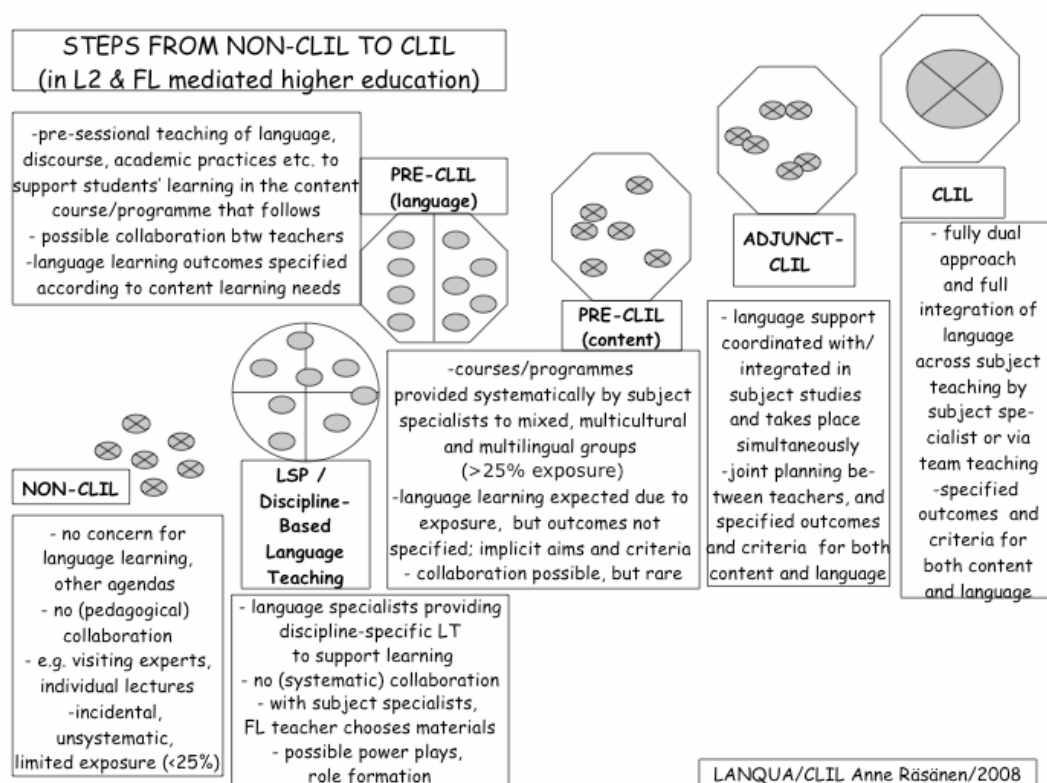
STEPS FROM NON-CLIL TO CLIL
(in L2 & FL mediated higher education)

-pre-sessional teaching of language, discourse, academic practices etc. to support students' learning in the content course/programme that follows
- possible collaboration btw teachers
-language learning outcomes specified according to content learning needs

PRE-CLIL (language)

PRE-CLIL (content)

ADJUNCT-CLIL

CLIL

- fully dual approach and full integration of language across subject teaching by subject specialist or via team teaching
-specified outcomes and criteria for both content and language

- language support coordinated with/ integrated in subject studies and takes place simultaneously
-joint planning between teachers, and specified outcomes and criteria for both content and language

-courses/programmes provided systematically by subject specialists to mixed, multicultural and multilingual groups (>25% exposure)
-language learning expected due to exposure, but outcomes not specified; implicit aims and criteria
- collaboration possible, but rare

NON-CLIL

- no concern for language learning, other agendas
- no (pedagogical) collaboration
- e.g. visiting experts, individual lectures
-incidental, unsystematic, limited exposure (<25%)

LSP / Discipline-Based Language Teaching

- language specialists providing discipline-specific LT to support learning
- no (systematic) collaboration
- with subject specialists, FL teacher chooses materials
- possible power plays, role formation

LANQUA/CLIL Anne Räsänen/2008